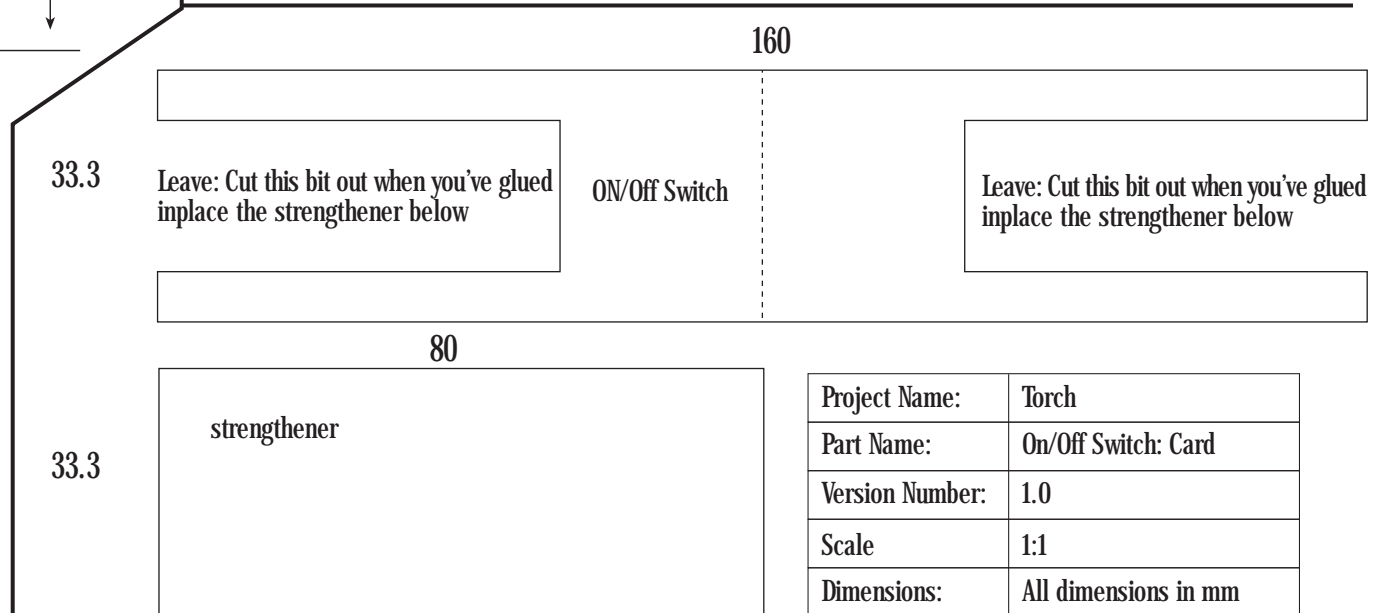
160

33.3

Leave: Cut this bit out when you've glued inplace the strengthener below

ON/Off Switch

Leave: Cut this bit out when you've glued inplace the strengthener below

80

33.3

strengthener

| Project Name: | Torch |
|---|---|
| Part Name: | On/Off Switch: Card |
| Version Number: | 1.0 |
| Scale | 1:1 |
| Dimensions: | All dimensions in mm |